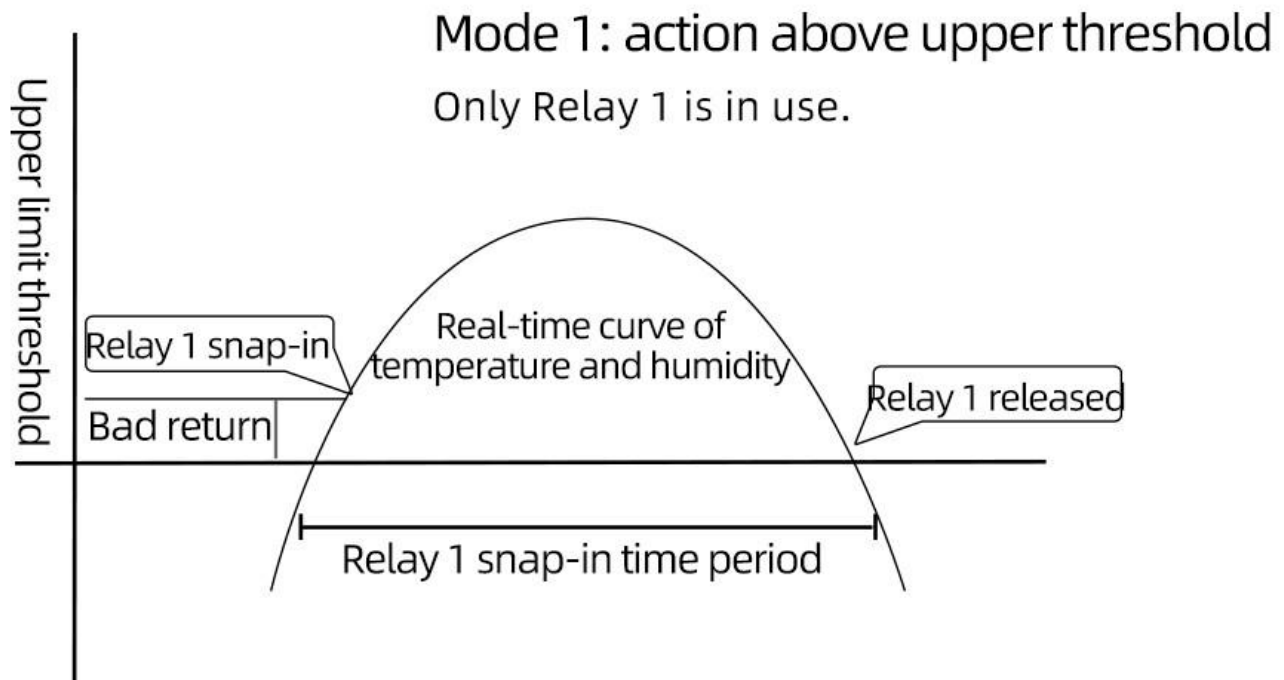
Mode 1: action above upper threshold

Only Relay 1 is in use.

Upper limit threshold

Relay 1 snap-in

Real-time curve of temperature and humidity

Relay 1 released

Bad return

Relay 1 snap-in time period